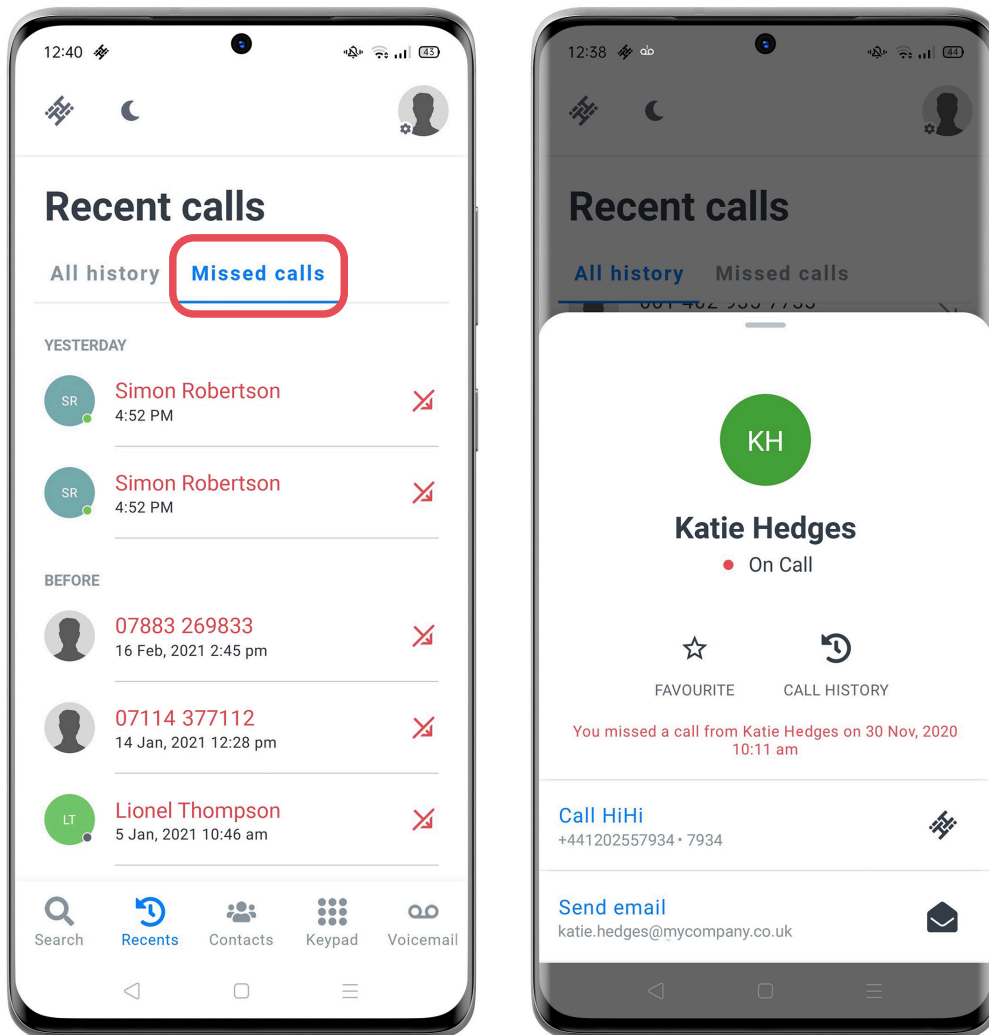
12:40

43

Recent calls

All history Missed calls

YESTERDAY

SR Simon Robertson
4:52 PM

SR Simon Robertson
4:52 PM

BEFORE

07883 269833
16 Feb, 2021 2:45 pm

07114 377112
14 Jan, 2021 12:28 pm

LT Lionel Thompson
5 Jan, 2021 10:46 am

Search Recents Contacts Keypad Voicemail

12:38

44

Recent calls

All history Missed calls

KH

Katie Hedges

On Call

FAVOURITE CALL HISTORY

You missed a call from Katie Hedges on 30 Nov, 2020 10:11 am

Call HiHi
+441202557934 • 7934

Send email
katie.hedges@mycompany.co.uk